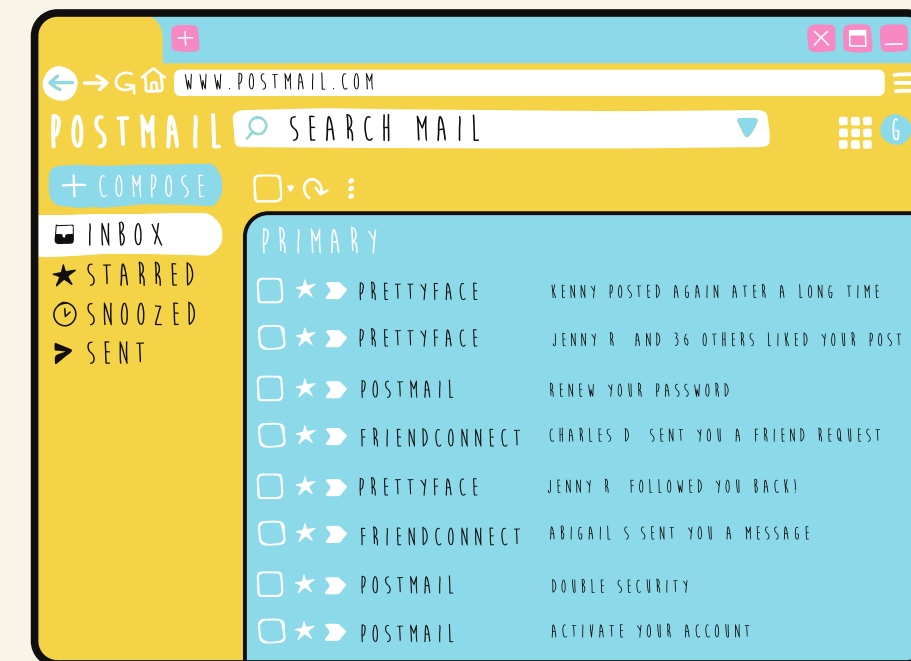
+

WWW.POSTMAIL.COM

POSTMAIL

SEARCH MAIL

G

+ COMPOSE

INBOX
STARRED
SNOOZED
SENT

PRIMARY

PRETTYFACE KENNY POSTED AGAIN ATER A LONG TIME
PRETTYFACE JENNY R AND 36 OTHERS LIKED YOUR POST
POSTMAIL RENEW YOUR PASSWORD
FRIENDCONNECT CHARLES D SENT YOU A FRIEND REQUEST
PRETTYFACE JENNY R FOLLOWED YOU BACK!
FRIENDCONNECT ABIGAIL S SENT YOU A MESSAGE
POSTMAIL DOUBLE SECURITY
POSTMAIL ACTIVATE YOUR ACCOUNT